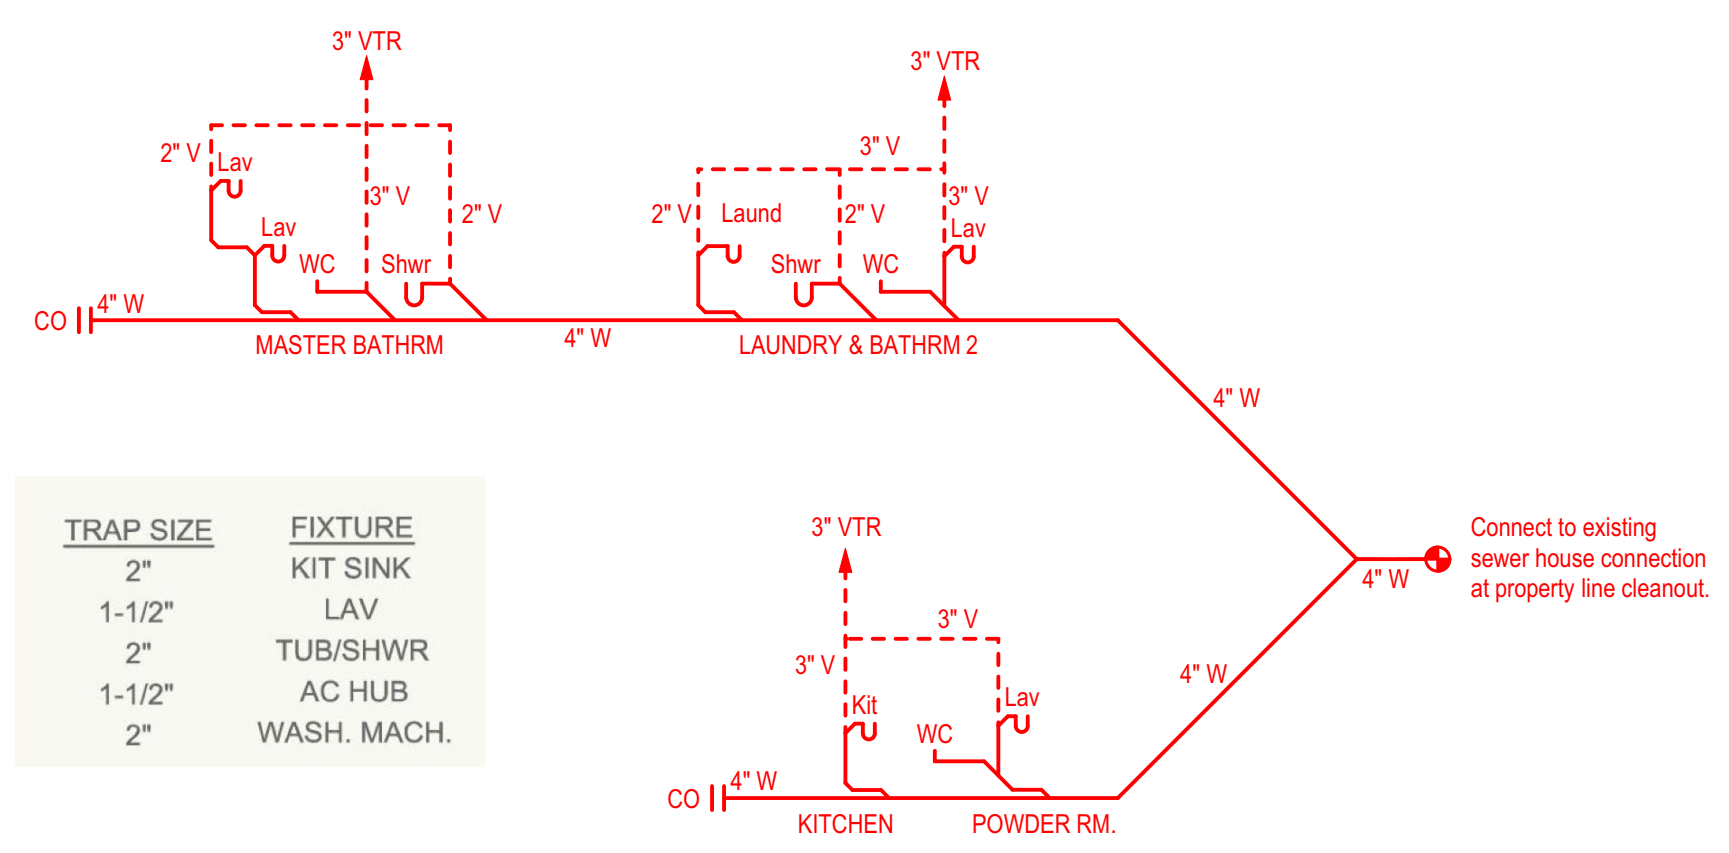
3" VTR

2" V
Lav
3" V
2" V
Lav
WC
Shwr
CO
4" W
MASTER BATHRM

4" W

3" VTR
3" V
2" V
Laund
2" V
3" V
Lav
Shwr
WC
LAUNDRY & BATHRM 2

4" W

| TRAP SIZE | FIXTURE |
|---|---|
| 2" | KIT SINK |
| 1-1/2" | LAV |
| 2" | TUB/SHWR |
| 1-1/2" | AC HUB |
| 2" | WASH. MACH. |

3" VTR
3" V
3" V
Kit
Lav
WC
CO
4" W
KITCHEN
POWDER RM.

4" W
4" W

Connect to existing sewer house connection at property line cleanout.